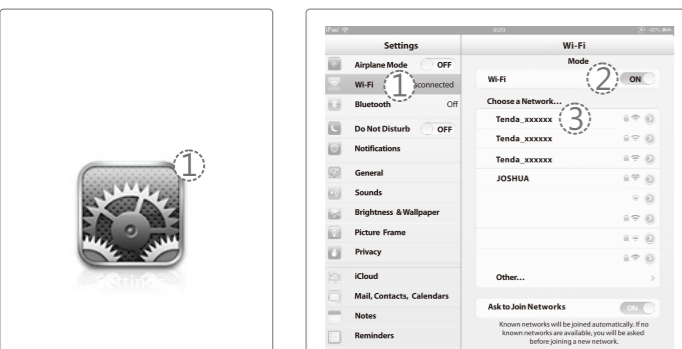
①

iPad
8:03
40%

Settings

Airplane Mode OFF

Wi-Fi ① sconnected

Bluetooth Off

Do Not Disturb OFF

Notifications

General

Sounds

Brightness & Wallpaper

Picture Frame

Privacy

iCloud

Mail, Contacts, Calendars

Notes

Reminders

Wi-Fi

Mode

Wi-Fi ② ON

Choose a Network...

Tenda_xxxxxx ③

Tenda_xxxxxx

Tenda_xxxxxx

JOSHUA

Other...

Ask to Join Networks ON

Known networks will be joined automatically. If no known networks are available, you will be asked before joining a new network.